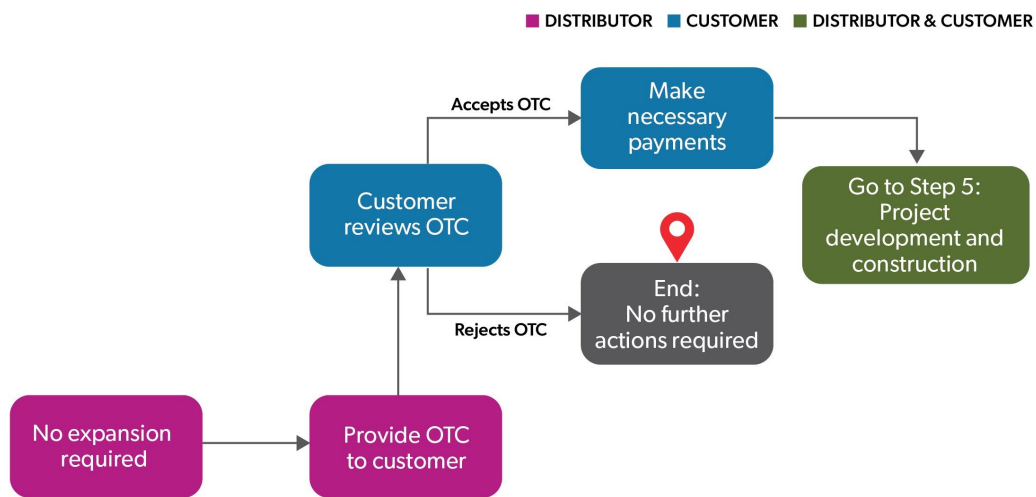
DISTRIBUTOR CUSTOMER DISTRIBUTOR & CUSTOMER

No expansion required

Provide OTC to customer

Customer reviews OTC

Accepts OTC

Make necessary payments

Go to Step 5: Project development and construction

Rejects OTC

End: No further actions required